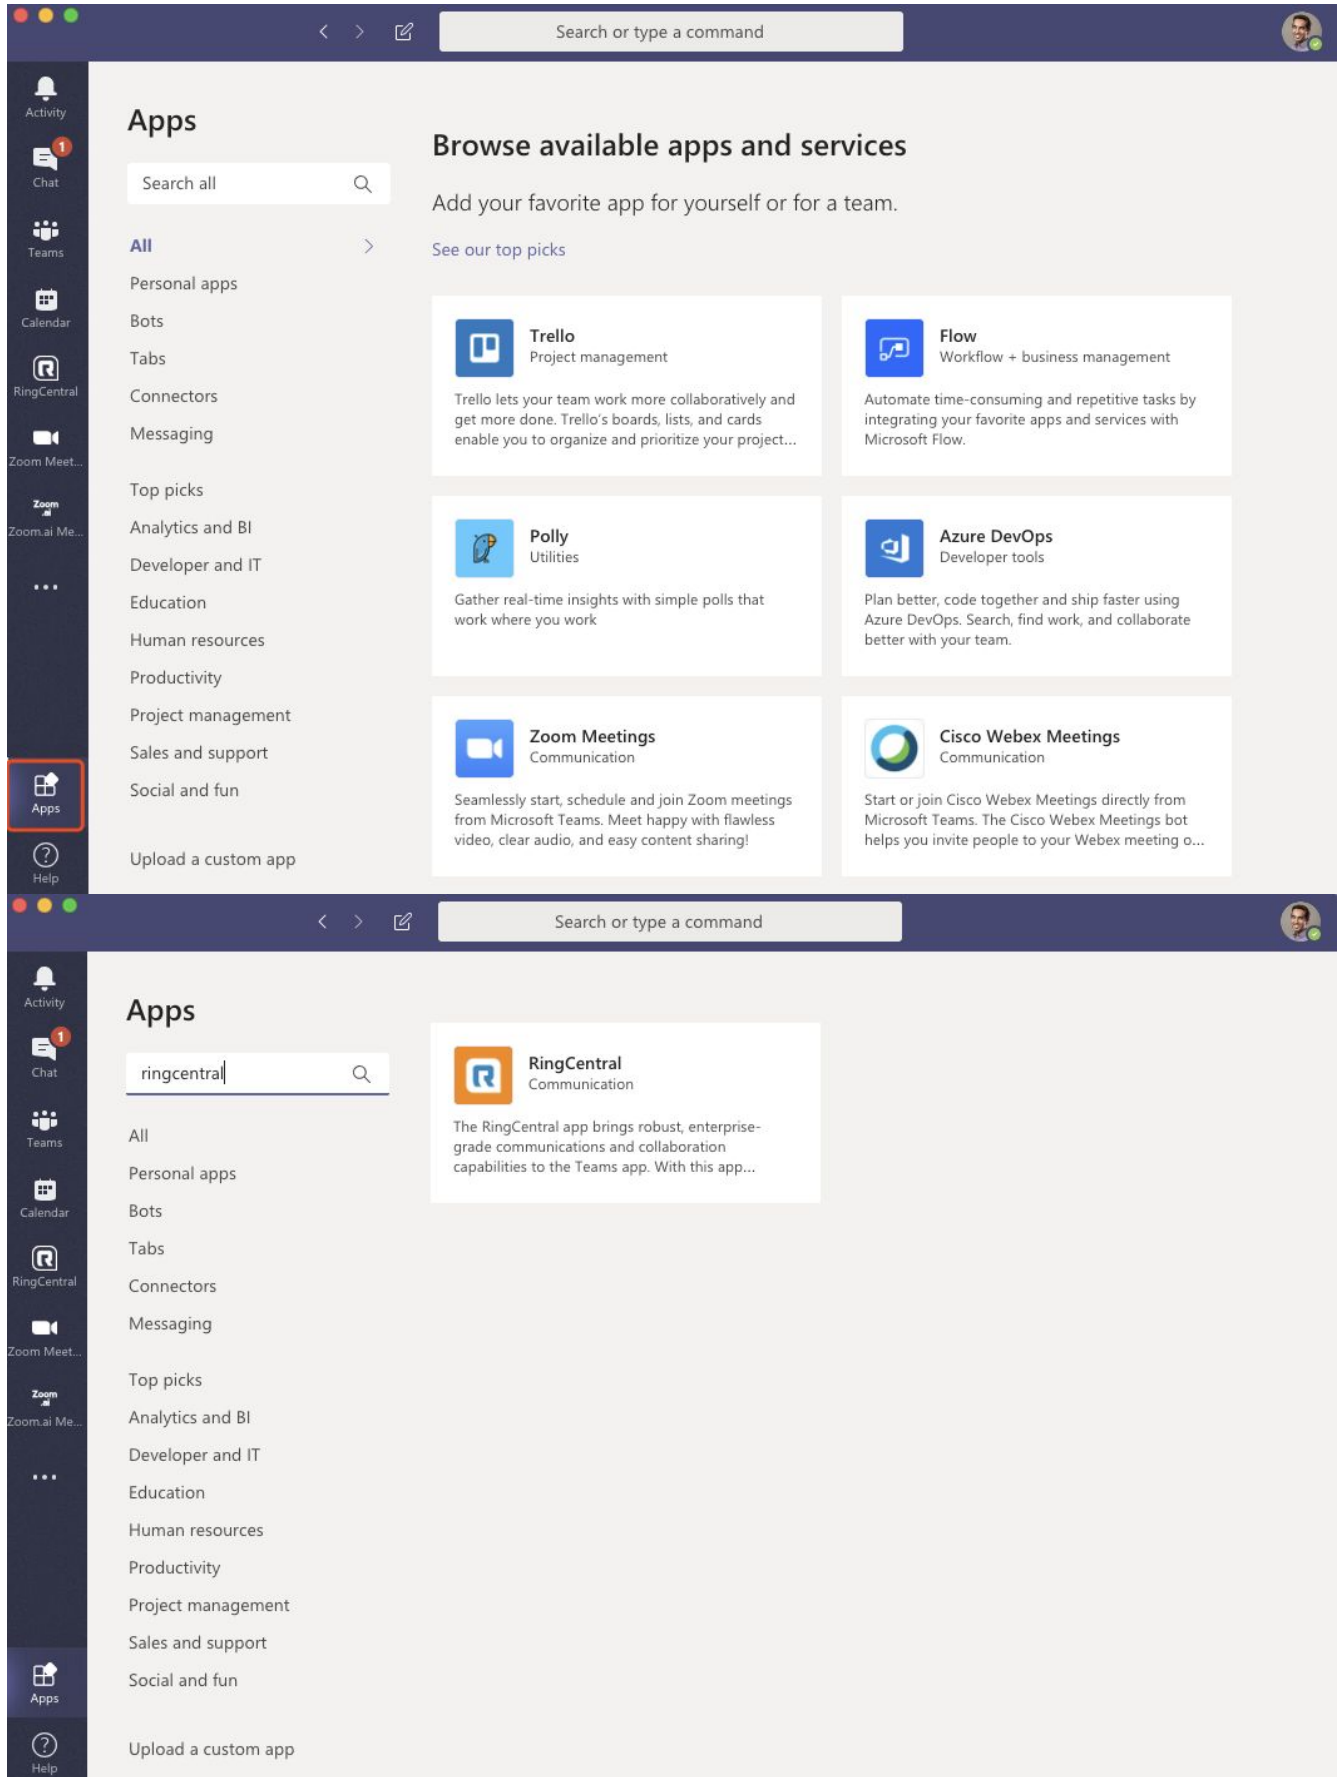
Search or type a command

Activity
1
Chat
Teams
Calendar
RingCentral
Zoom Meet...
Zoom
Zoom.ai Me...
...
Apps
Help

Apps

Search all

All
Personal apps
Bots
Tabs
Connectors
Messaging

Top picks
Analytics and BI
Developer and IT
Education
Human resources
Productivity
Project management
Sales and support
Social and fun

Upload a custom app

Browse available apps and services

Add your favorite app for yourself or for a team.

See our top picks

Trello
Project management
Trello lets your team work more collaboratively and get more done. Trello's boards, lists, and cards enable you to organize and prioritize your project...

Flow
Workflow + business management
Automate time-consuming and repetitive tasks by integrating your favorite apps and services with Microsoft Flow.

Polly
Utilities
Gather real-time insights with simple polls that work where you work

Azure DevOps
Developer tools
Plan better, code together and ship faster using Azure DevOps. Search, find work, and collaborate better with your team.

Zoom Meetings
Communication
Seamlessly start, schedule and join Zoom meetings from Microsoft Teams. Meet happy with flawless video, clear audio, and easy content sharing!

Cisco Webex Meetings
Communication
Start or join Cisco Webex Meetings directly from Microsoft Teams. The Cisco Webex Meetings bot helps you invite people to your Webex meeting o...

Search or type a command

Activity
1
Chat
Teams
Calendar
RingCentral
Zoom Meet...
Zoom
Zoom.ai Me...
...
Apps
Help

Apps

ringcentral

All
Personal apps
Bots
Tabs
Connectors
Messaging

Top picks
Analytics and BI
Developer and IT
Education
Human resources
Productivity
Project management
Sales and support
Social and fun

Upload a custom app

RingCentral
Communication
The RingCentral app brings robust, enterprise-grade communications and collaboration capabilities to the Teams app. With this app...